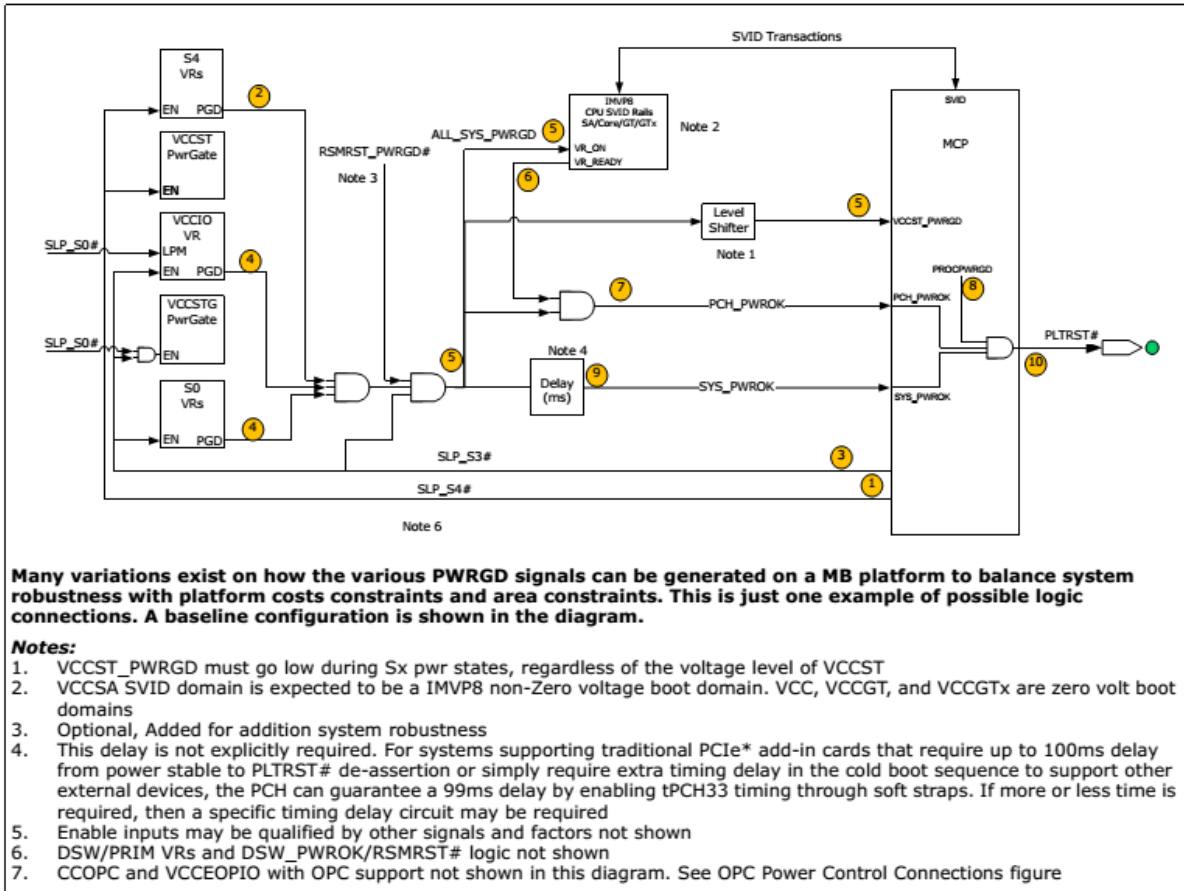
SVID Transactions

S4
VRs
EN PGD
2

VCCST
PwrGate
EN

VCCIO
VR
LPM
EN PGD
4

VCCSTG
PwrGate
EN

S0
VRs
EN PGD
4

SLP_S0#
SLP_S0#

RSMRST_PWRGD#
Note 3

ALL_SYS_PWRGD
5

IMVP8
CPU SVID Rails
SA/Core/GT/GTx
VR_ON
VR_READY
Note 2

6

Level
Shifter
Note 1

5

7

PCH_PWROK

5

Note 4
Delay
(ms)
9

SYS_PWROK

SVID
MCP
VCCST_PWRGD
PROCPWRGD
8
PCH_PWROK
SYS_PWROK

PLTRST#
10

SLP_S3#
3
SLP_S4#
1

Note 6

Many variations exist on how the various PWRGD signals can be generated on a MB platform to balance system robustness with platform costs constraints and area constraints. This is just one example of possible logic connections. A baseline configuration is shown in the diagram.

Notes:
1. VCCST_PWRGD must go low during Sx pwr states, regardless of the voltage level of VCCST
2. VCCSA SVID domain is expected to be a IMVP8 non-Zero voltage boot domain. VCC, VCCGT, and VCCGTx are zero volt boot domains
3. Optional, Added for addition system robustness
4. This delay is not explicitly required. For systems supporting traditional PCIe* add-in cards that require up to 100ms delay from power stable to PLTRST# de-assertion or simply require extra timing delay in the cold boot sequence to support other external devices, the PCH can guarantee a 99ms delay by enabling tPCH33 timing through soft straps. If more or less time is required, then a specific timing delay circuit may be required
5. Enable inputs may be qualified by other signals and factors not shown
6. DSW/PRIM VRs and DSW_PWROK/RSMRST# logic not shown
7. CCOPC and VCCEOPIO with OPC support not shown in this diagram. See OPC Power Control Connections figure